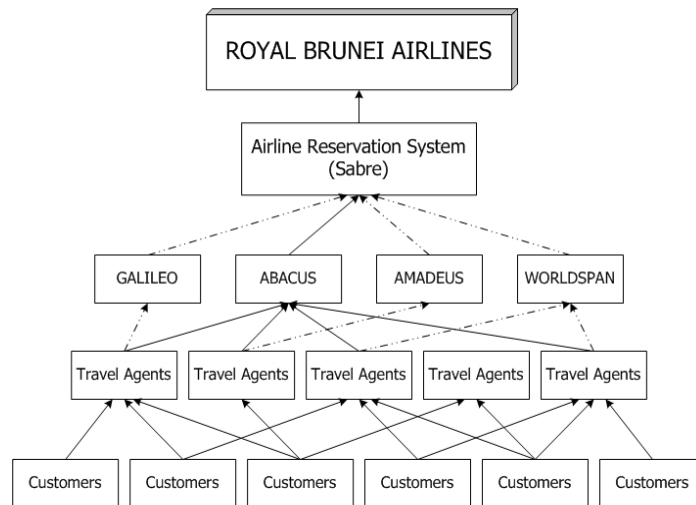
ROYAL BRUNEI AIRLINES

Airline Reservation System (Sabre)

GALILEO

ABACUS

AMADEUS

WORLDSPAN

Travel Agents

Travel Agents

Travel Agents

Travel Agents

Travel Agents

Customers

Customers

Customers

Customers

Customers

Customers